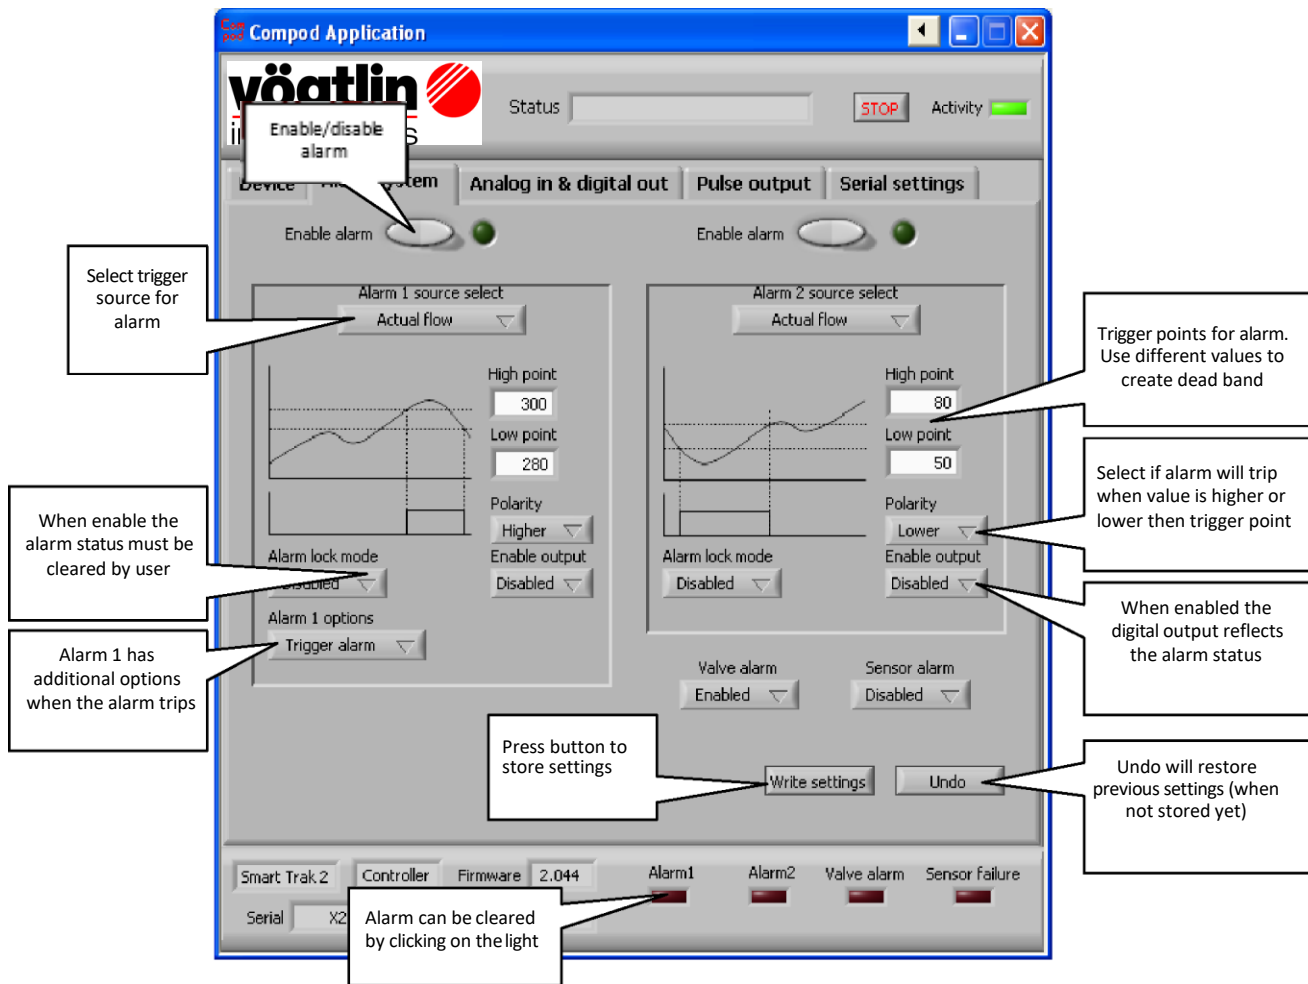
Compod Application

vögtlin

Status STOP Activity

Enable/disable alarm

Device Alarm system Analog in & digital out Pulse output Serial settings

Enable alarm Enable alarm

Select trigger source for alarm

Alarm 1 source select
Actual flow

Alarm 2 source select
Actual flow

Trigger points for alarm. Use different values to create dead band

High point
300
Low point
280

High point
80
Low point
50

Select if alarm will trip when value is higher or lower then trigger point

Polarity
Higher

Polarity
Lower

When enable the alarm status must be cleared by user

Alarm lock mode
Disabled

Enable output
Disabled

Alarm lock mode
Disabled

Enable output
Disabled

When enabled the digital output reflects the alarm status

Alarm 1 options
Trigger alarm

Alarm 1 has additional options when the alarm trips

Valve alarm
Enabled

Sensor alarm
Disabled

Press button to store settings

Write settings Undo

Undo will restore previous settings (when not stored yet)

Smart Trak 2 Controller Firmware 2.044 Alarm1 Alarm2 Valve alarm Sensor failure

Serial X2

Alarm can be cleared by clicking on the light